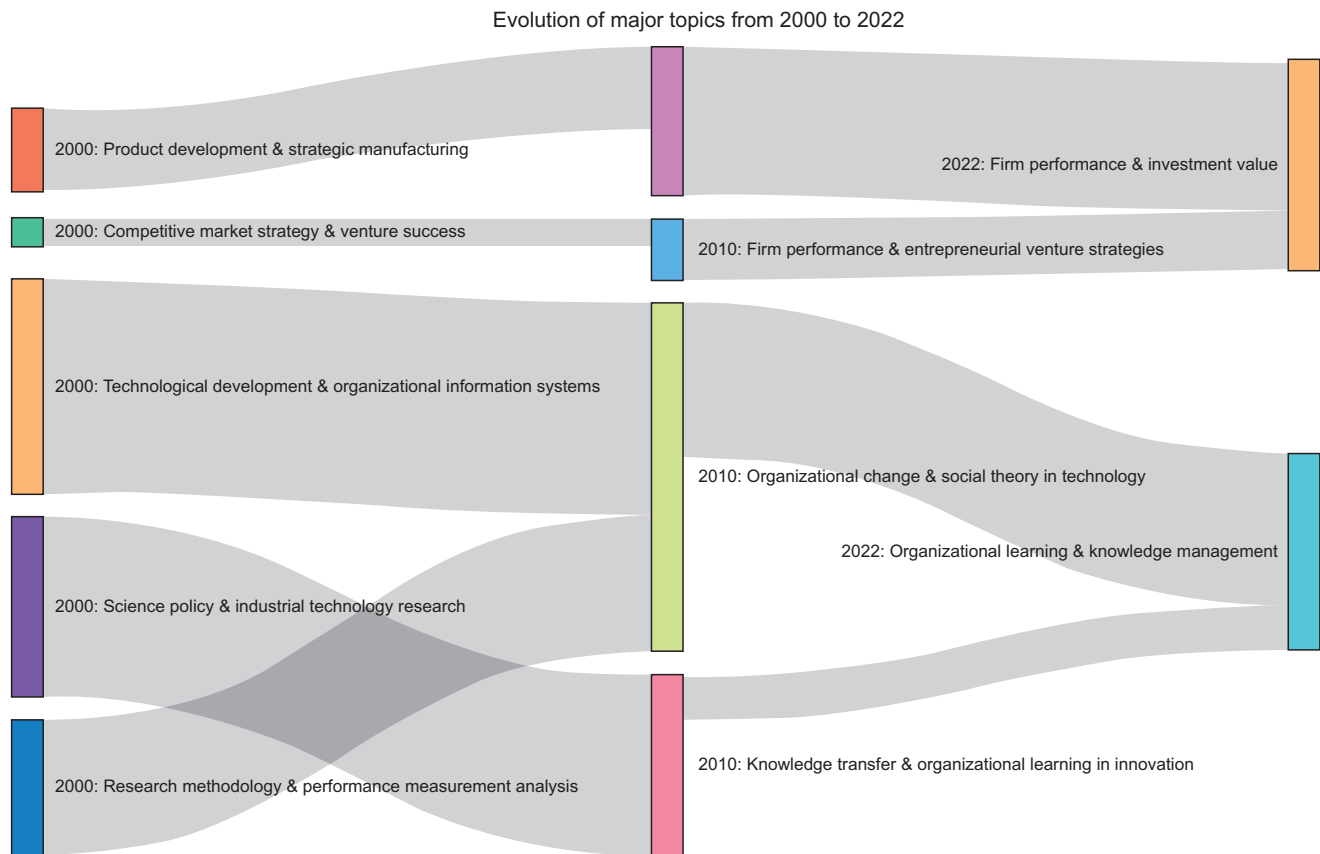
Evolution of major topics from 2000 to 2022

2000: Product development & strategic manufacturing

2000: Competitive market strategy & venture success

2000: Technological development & organizational information systems

2000: Science policy & industrial technology research

2000: Research methodology & performance measurement analysis

2010: Firm performance & entrepreneurial venture strategies

2010: Organizational change & social theory in technology

2010: Knowledge transfer & organizational learning in innovation

2022: Firm performance & investment value

2022: Organizational learning & knowledge management